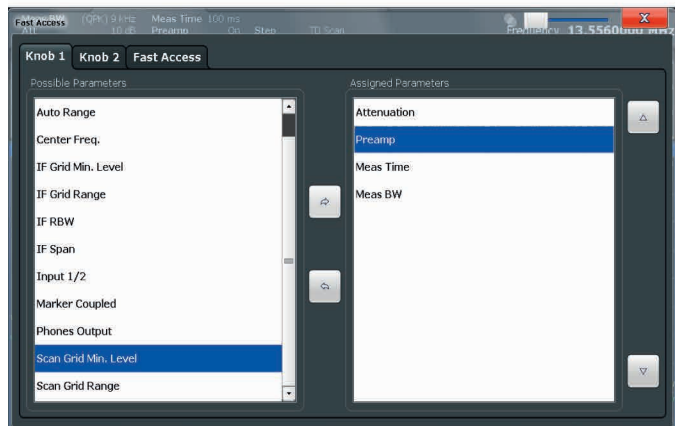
Fast Access (QPK) 9 kHz Meas Time 100 ms
Att 10 dB Preamp On Step TD Scan
Frequency 13.5560000 MHz

Knob 1 Knob 2 Fast Access

Possible Parameters
Auto Range
Center Freq.
IF Grid Min. Level
IF Grid Range
IF RBW
IF Span
Input 1/2
Marker Coupled
Phones Output
Scan Grid Min. Level
Scan Grid Range

Assigned Parameters
Attenuation
Preamp
Meas Time
Meas BW